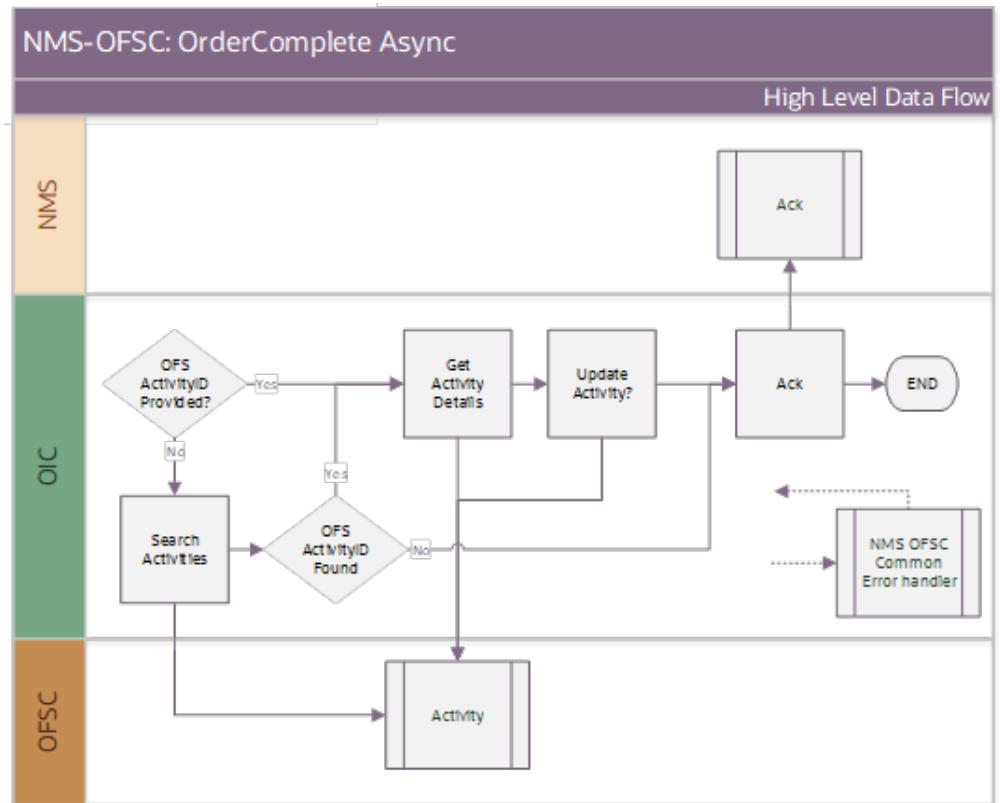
NMS-OFSC: OrderComplete Async

High Level Data Flow

NMS

Ack

OIC

OFS ActivityID Provided?

Yes

No

Get Activity Details

Update Activity?

Ack

END

Yes

Search Activities

OFS ActivityID Found

No

NMS OFSC Common Error handler

OFSC

Activity